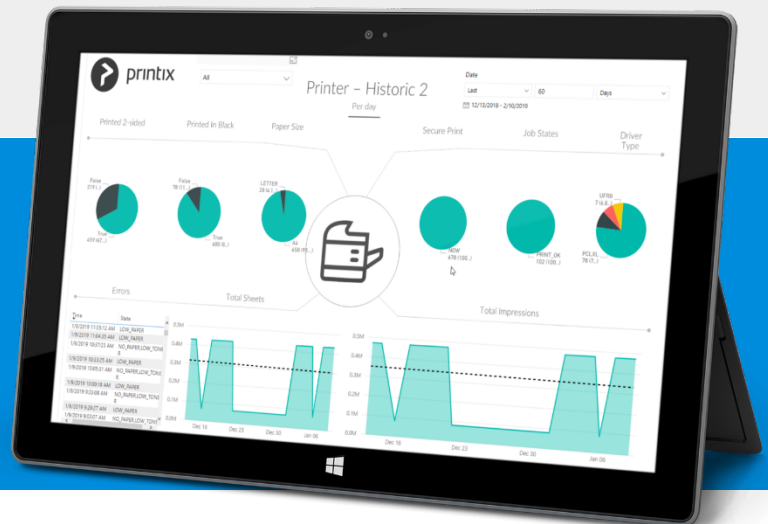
printix

All

Printer – Historic 2

Per day

Date

Last

60

Days

12/13/2019 - 2/10/2019

Printed 2-sided

Printed In Black

Paper Size

Secure Print

Job States

Driver Type

False 219 (...)

True 459 (67...)

False 78 (11...)

True 480 (8...)

LETTER 28 (4...)

A4 450 (9...)

NOW 478 (100...)

PRINT_OK 102 (100...)

UFRII

7 (4.6...)

PCL XL 78 (1...)

Errors

Total Sheets

Total Impressions

Time

State

1/9/2019 11:09:12 AM LOW_PAPER

1/9/2019 11:04:20 AM LOW_PAPER

1/9/2019 11:01:15 AM NO_PAPER,LOW_TONER

1/9/2019 10:43:25 AM LOW_PAPER

1/9/2019 10:05:17 AM NO_PAPER,LOW_TONER

1/9/2019 10:00:18 AM LOW_PAPER

1/9/2019 9:59:56 AM NO_PAPER,LOW_TONER

1/9/2019 9:29:07 AM LOW_PAPER

1/9/2019 9:29:07 AM NO_PAPER,LOW_TONE

0.5M

0.4M

0.3M

0.2M

0.1M

0.0M

Dec 16

Dec 23

Dec 30

Jan 06

0.5M

0.4M

0.3M

0.2M

0.1M

0.0M

Dec 16

Dec 23

Dec 30

Jan 06